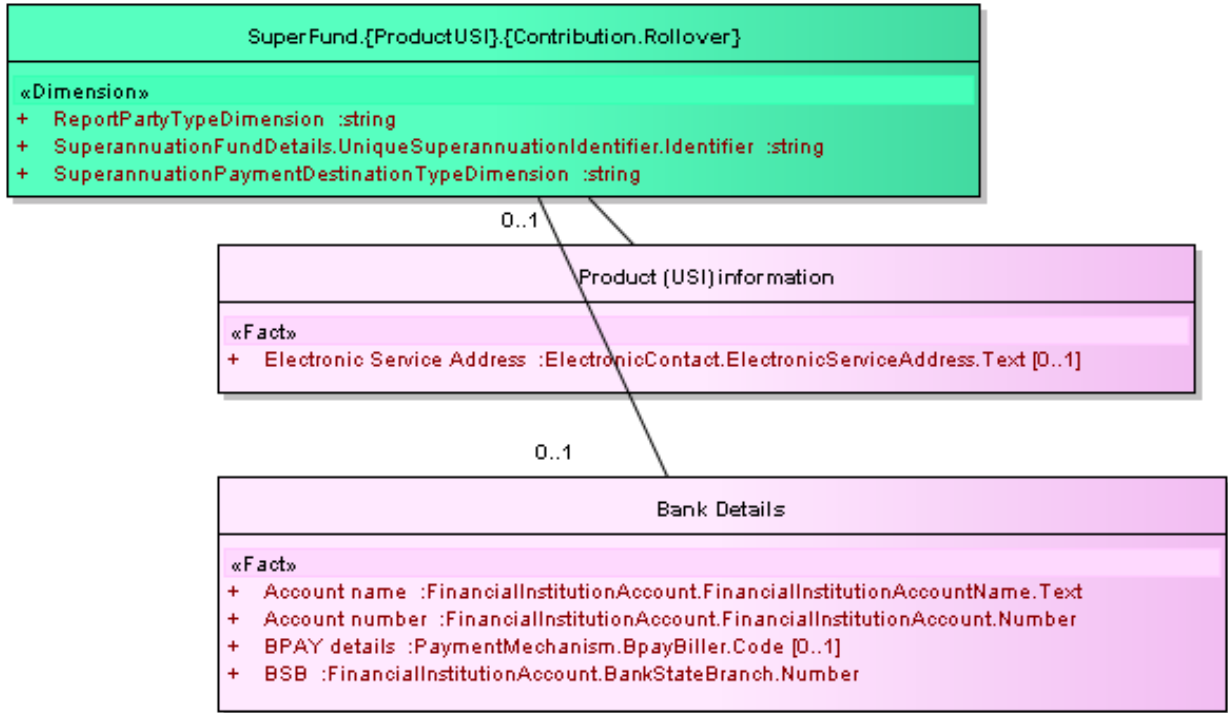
SuperFund.{ProductUSI}.{Contribution.Rollover}

«Dimension»
+ ReportPartyTypeDimension :string
+ SuperannuationFundDetails.UniqueSuperannuationIdentifier.Identifier :string
+ SuperannuationPaymentDestinationTypeDimension :string

0..1

Product (USI) information

«Fact»
+ Electronic Service Address :ElectronicContact.ElectronicServiceAddress.Text [0..1]

0..1

Bank Details

«Fact»
+ Account name :FinancialInstitutionAccount.FinancialInstitutionAccountName.Text
+ Account number :FinancialInstitutionAccount.FinancialInstitutionAccount.Number
+ BPAY details :PaymentMechanism.BpayBiller.Code [0..1]
+ BSB :FinancialInstitutionAccount.BankStateBranch.Number